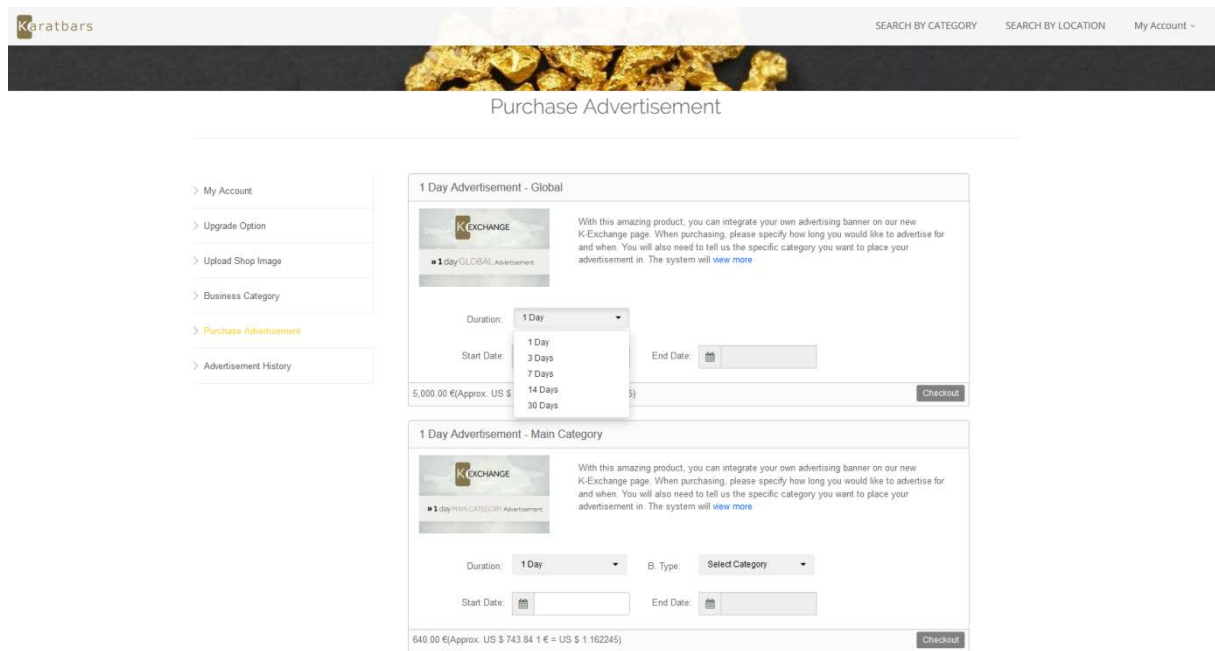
Karatbars

SEARCH BY CATEGORY SEARCH BY LOCATION My Account

Purchase Advertisement

My Account
Upgrade Option
Upload Shop Image
Business Category
Purchase Advertisement
Advertisement History

1 Day Advertisement - Global

K EXCHANGE
» 1 day GLOBAL Advertisement

With this amazing product, you can integrate your own advertising banner on our new K-Exchange page. When purchasing, please specify how long you would like to advertise for and when. You will also need to tell us the specific category you want to place your advertisement in. The system will view more

Duration: 1 Day
1 Day
3 Days
7 Days
14 Days
30 Days

Start Date: End Date:

5,000.00 €(Approx. US $ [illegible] 5)

Checkout

1 Day Advertisement - Main Category

K EXCHANGE
» 1 day MAIN CATEGORY Advertisement

With this amazing product, you can integrate your own advertising banner on our new K-Exchange page. When purchasing, please specify how long you would like to advertise for and when. You will also need to tell us the specific category you want to place your advertisement in. The system will view more

Duration: 1 Day B. Type: Select Category

Start Date: End Date:

640.00 €(Approx. US $ 743.84 1 € = US $ 1.162245)

Checkout